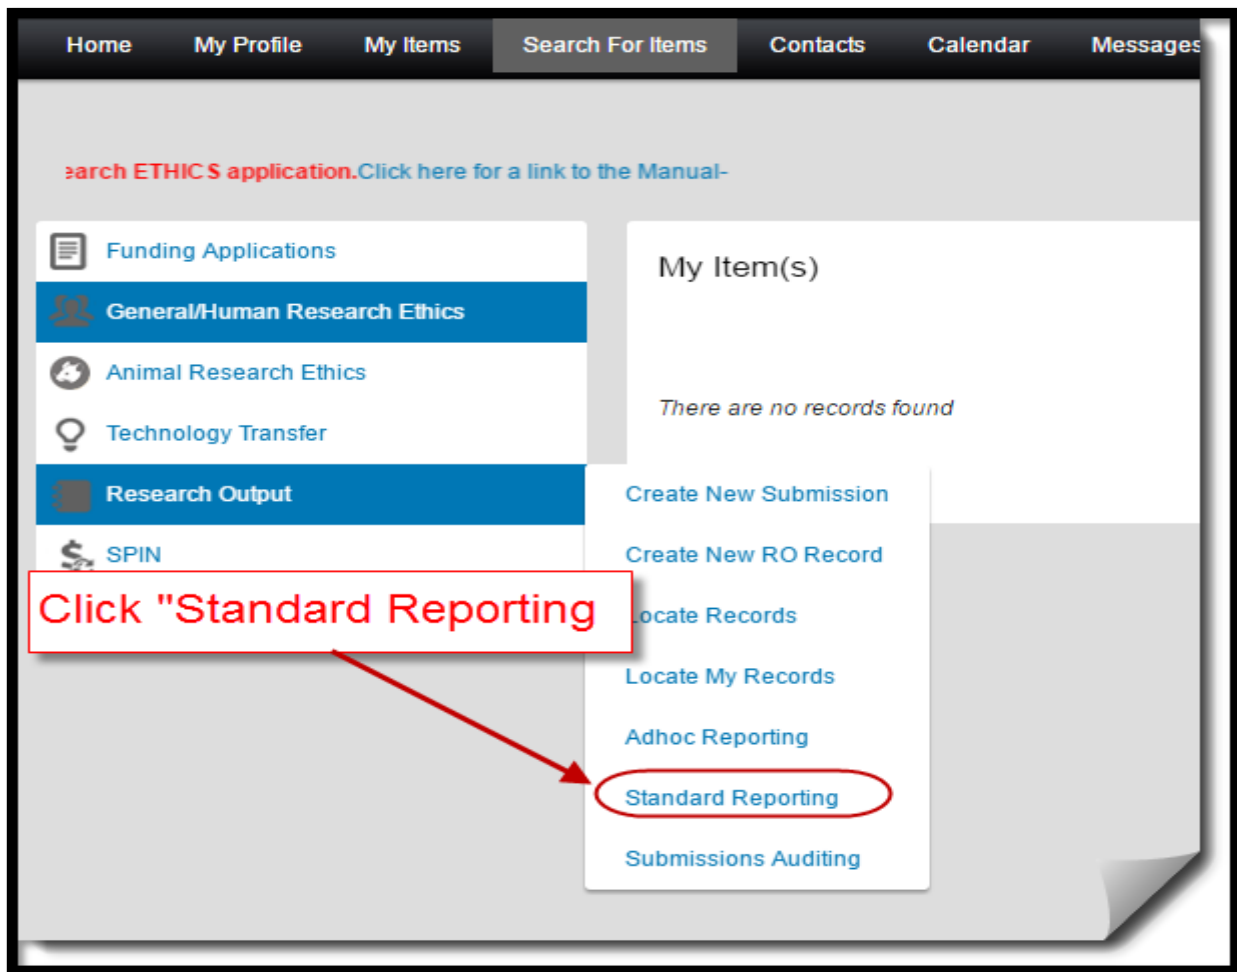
Home My Profile My Items Search For Items Contacts Calendar Messages

earch ETHICS application.Click here for a link to the Manual-

Funding Applications
General/Human Research Ethics
Animal Research Ethics
Technology Transfer
Research Output
SPIN

My Item(s)

There are no records found

Create New Submission
Create New RO Record
Locate Records
Locate My Records
Adhoc Reporting
Standard Reporting
Submissions Auditing

Click "Standard Reporting